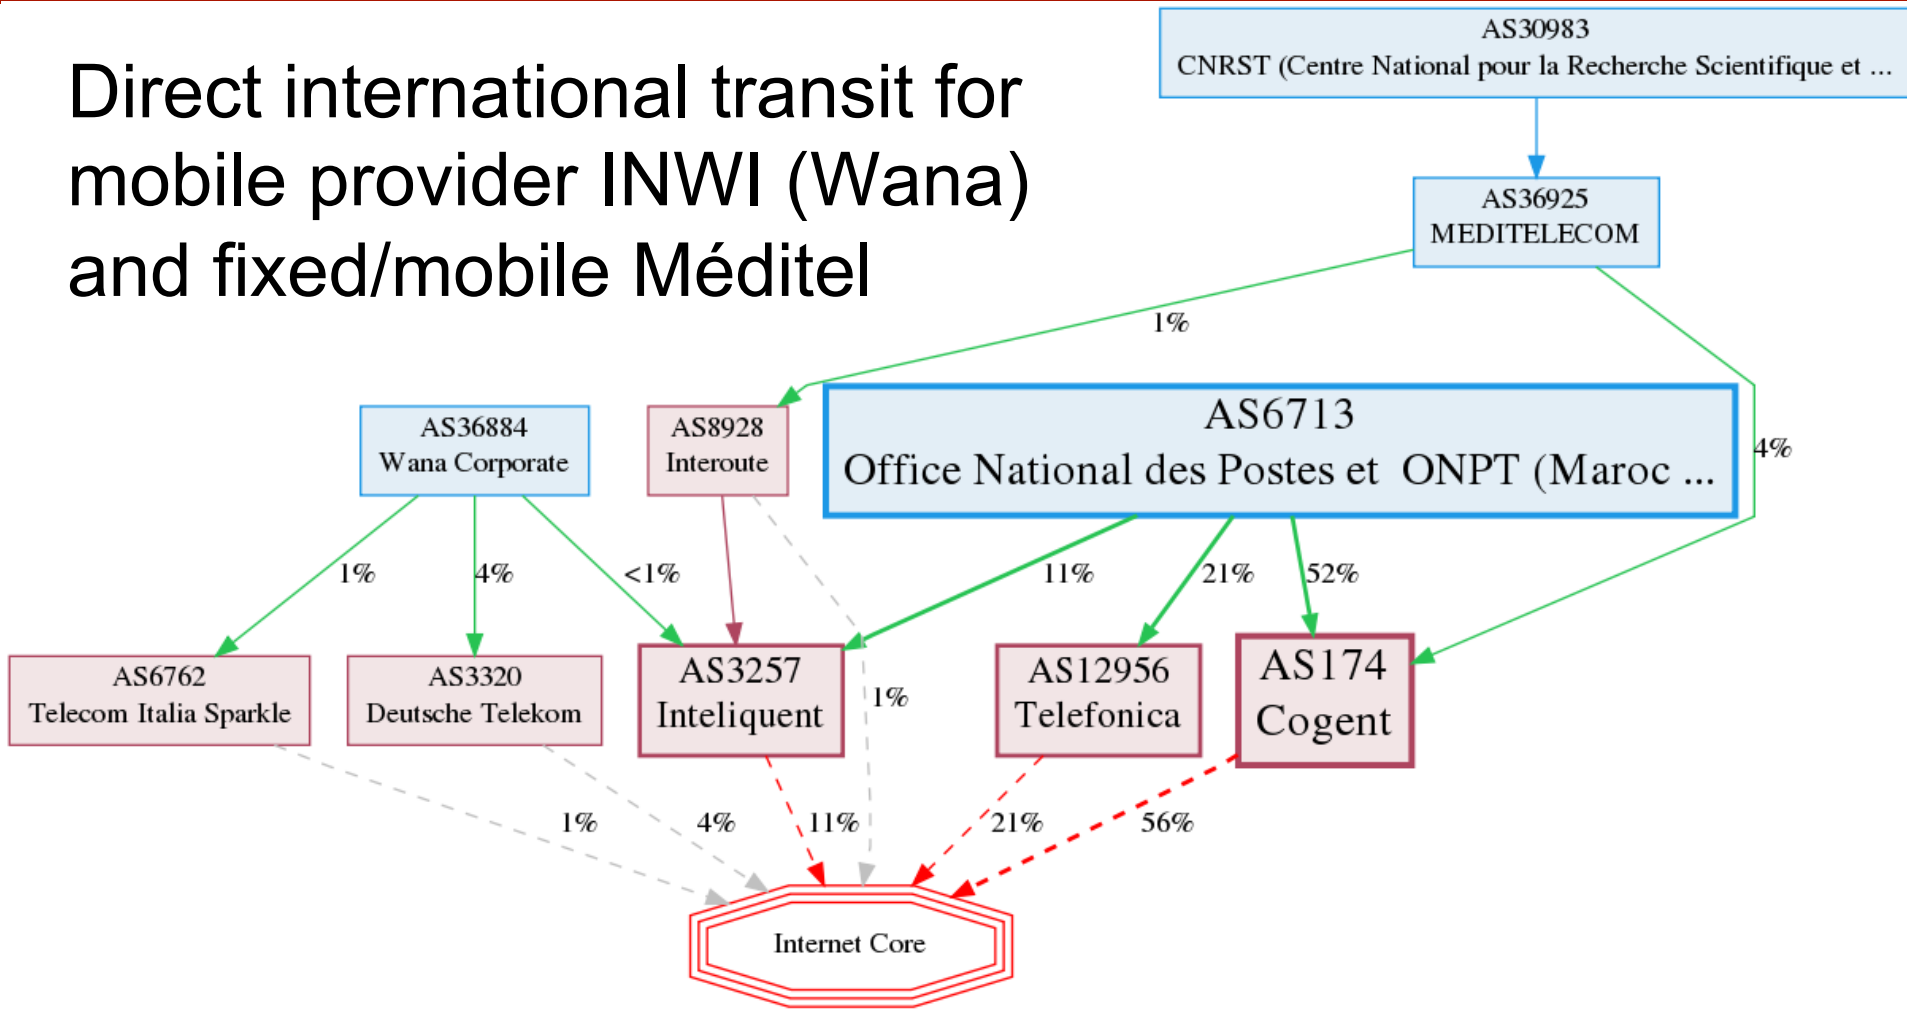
Direct international transit for mobile provider INWI (Wana) and fixed/mobile Méditel

AS30983
CNRST (Centre National pour la Recherche Scientifique et ...

AS36925
MEDITELECOM

1%

4%

AS36884
Wana Corporate

AS8928
Interoute

AS6713
Office National des Postes et ONPT (Maroc ...

1%

4%

<1%

11%

21%

52%

AS6762
Telecom Italia Sparkle

AS3320
Deutsche Telekom

AS3257
Inteliquent

1%

AS12956
Telefonica

AS174
Cogent

1%

4%

11%

21%

56%

Internet Core